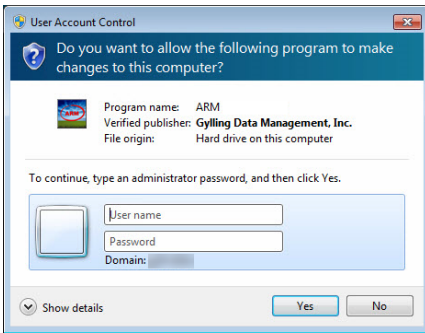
User Account Control

Do you want to allow the following program to make changes to this computer?

ARM

Program name: ARM
Verified publisher: Gylling Data Management, Inc.
File origin: Hard drive on this computer

To continue, type an administrator password, and then click Yes.

User name

Password

Domain: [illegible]

Show details

Yes

No